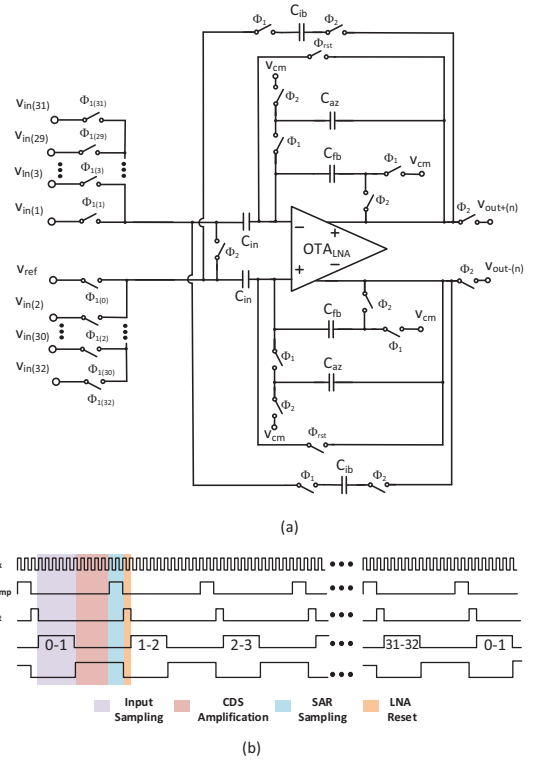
$\Phi_1$ $C_{ib}$ $\Phi_2$

$\Phi_{rst}$

$V_{cm}$

$\Phi_2$

$C_{az}$

$\Phi_1$

$C_{fb}$

$\Phi_1$ $V_{cm}$

$\Phi_2$

$V_{in(31)}$ $\Phi_{1(31)}$

$V_{in(29)}$ $\Phi_{1(29)}$

$V_{in(3)}$ $\Phi_{1(3)}$

$V_{in(1)}$ $\Phi_{1(1)}$

$C_{in}$

$\Phi_2$

$OTA_{LNA}$

$\Phi_2$ $V_{out+(n)}$

$V_{ref}$

$\Phi_2$ $V_{out-(n)}$

$V_{in(2)}$ $\Phi_{1(0)}$

$C_{in}$

$V_{in(30)}$ $\Phi_{1(2)}$

$V_{in(32)}$ $\Phi_{1(30)}$

$\Phi_{1(32)}$

$C_{fb}$

$\Phi_2$

$V_{cm}$

$\Phi_1$

$\Phi_1$

$C_{az}$

$\Phi_2$

$V_{cm}$ $\Phi_{rst}$

$\Phi_1$ $C_{ib}$ $\Phi_2$

(a)

0-1

1-2

2-3

31-32

0-1

Input Sampling

CDS Amplification

SAR Sampling

LNA Reset

(b)